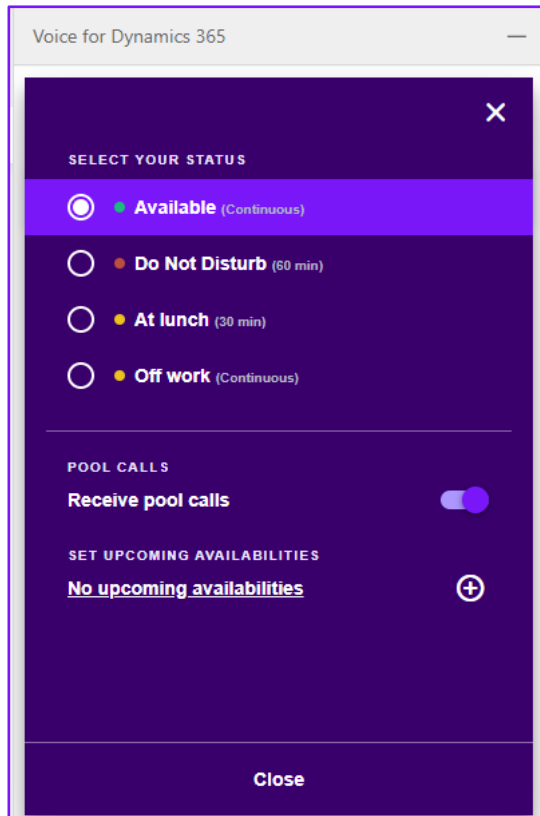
Voice for Dynamics 365

SELECT YOUR STATUS

Available (Continuous)

Do Not Disturb (60 min)

At lunch (30 min)

Off work (Continuous)

POOL CALLS

Receive pool calls

SET UPCOMING AVAILABILITIES

No upcoming availabilities

Close